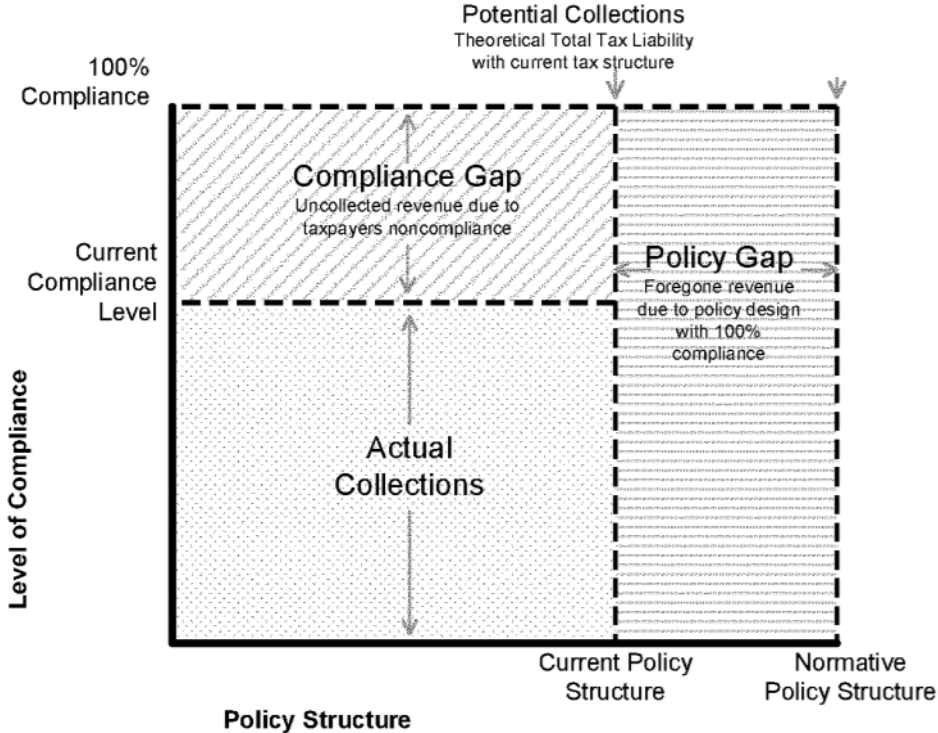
Potential Collections
Theoretical Total Tax Liability with current tax structure

100% Compliance

Compliance Gap
Uncollected revenue due to taxpayers noncompliance

Current Compliance Level

Policy Gap
Foregone revenue due to policy design with 100% compliance

Level of Compliance

Actual Collections

Current Policy Structure

Normative Policy Structure

Policy Structure